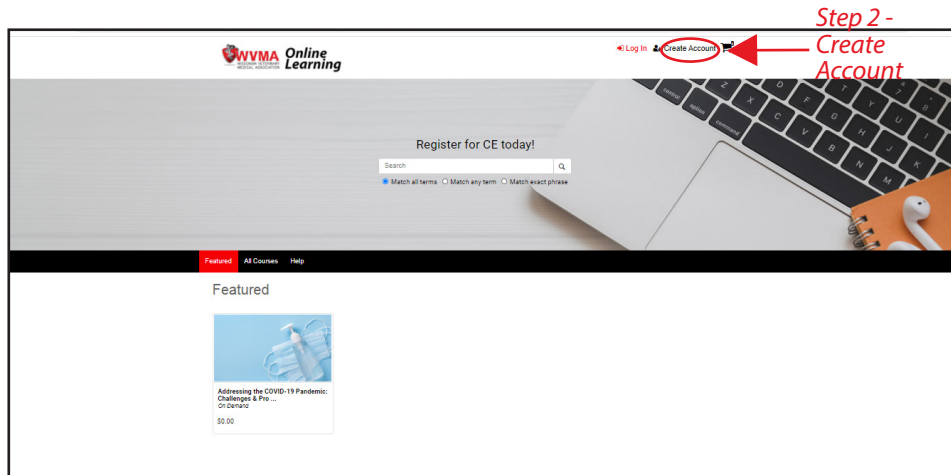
Step 2 - Create Account

WVMA WISCONSIN VETERINARY MEDICAL ASSOCIATION Online Learning

Log In Create Account

Register for CE today!

Search

Match all terms Match any term Match exact phrase

control option command

Featured All Courses Help

Featured

Addressing the COVID-19 Pandemic: Challenges & Pro ...
On Demand

$0.00